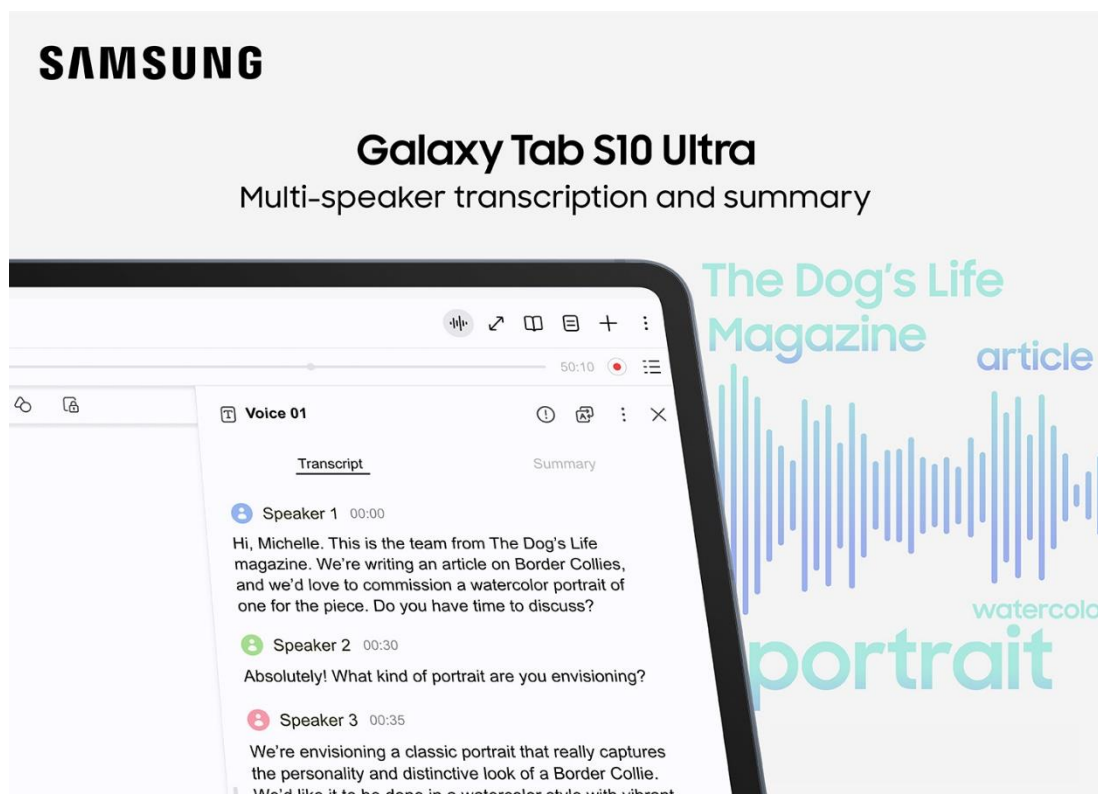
SAMSUNG

Galaxy Tab S10 Ultra
Multi-speaker transcription and summary

The Dog's Life Magazine

article

50:10

Voice 01

Transcript

Summary

Speaker 1 00:00

Hi, Michelle. This is the team from The Dog's Life magazine. We're writing an article on Border Collies, and we'd love to commission a watercolor portrait of one for the piece. Do you have time to discuss?

Speaker 2 00:30

Absolutely! What kind of portrait are you envisioning?

Speaker 3 00:35

We're envisioning a classic portrait that really captures the personality and distinctive look of a Border Collie. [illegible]

watercolo

portrait